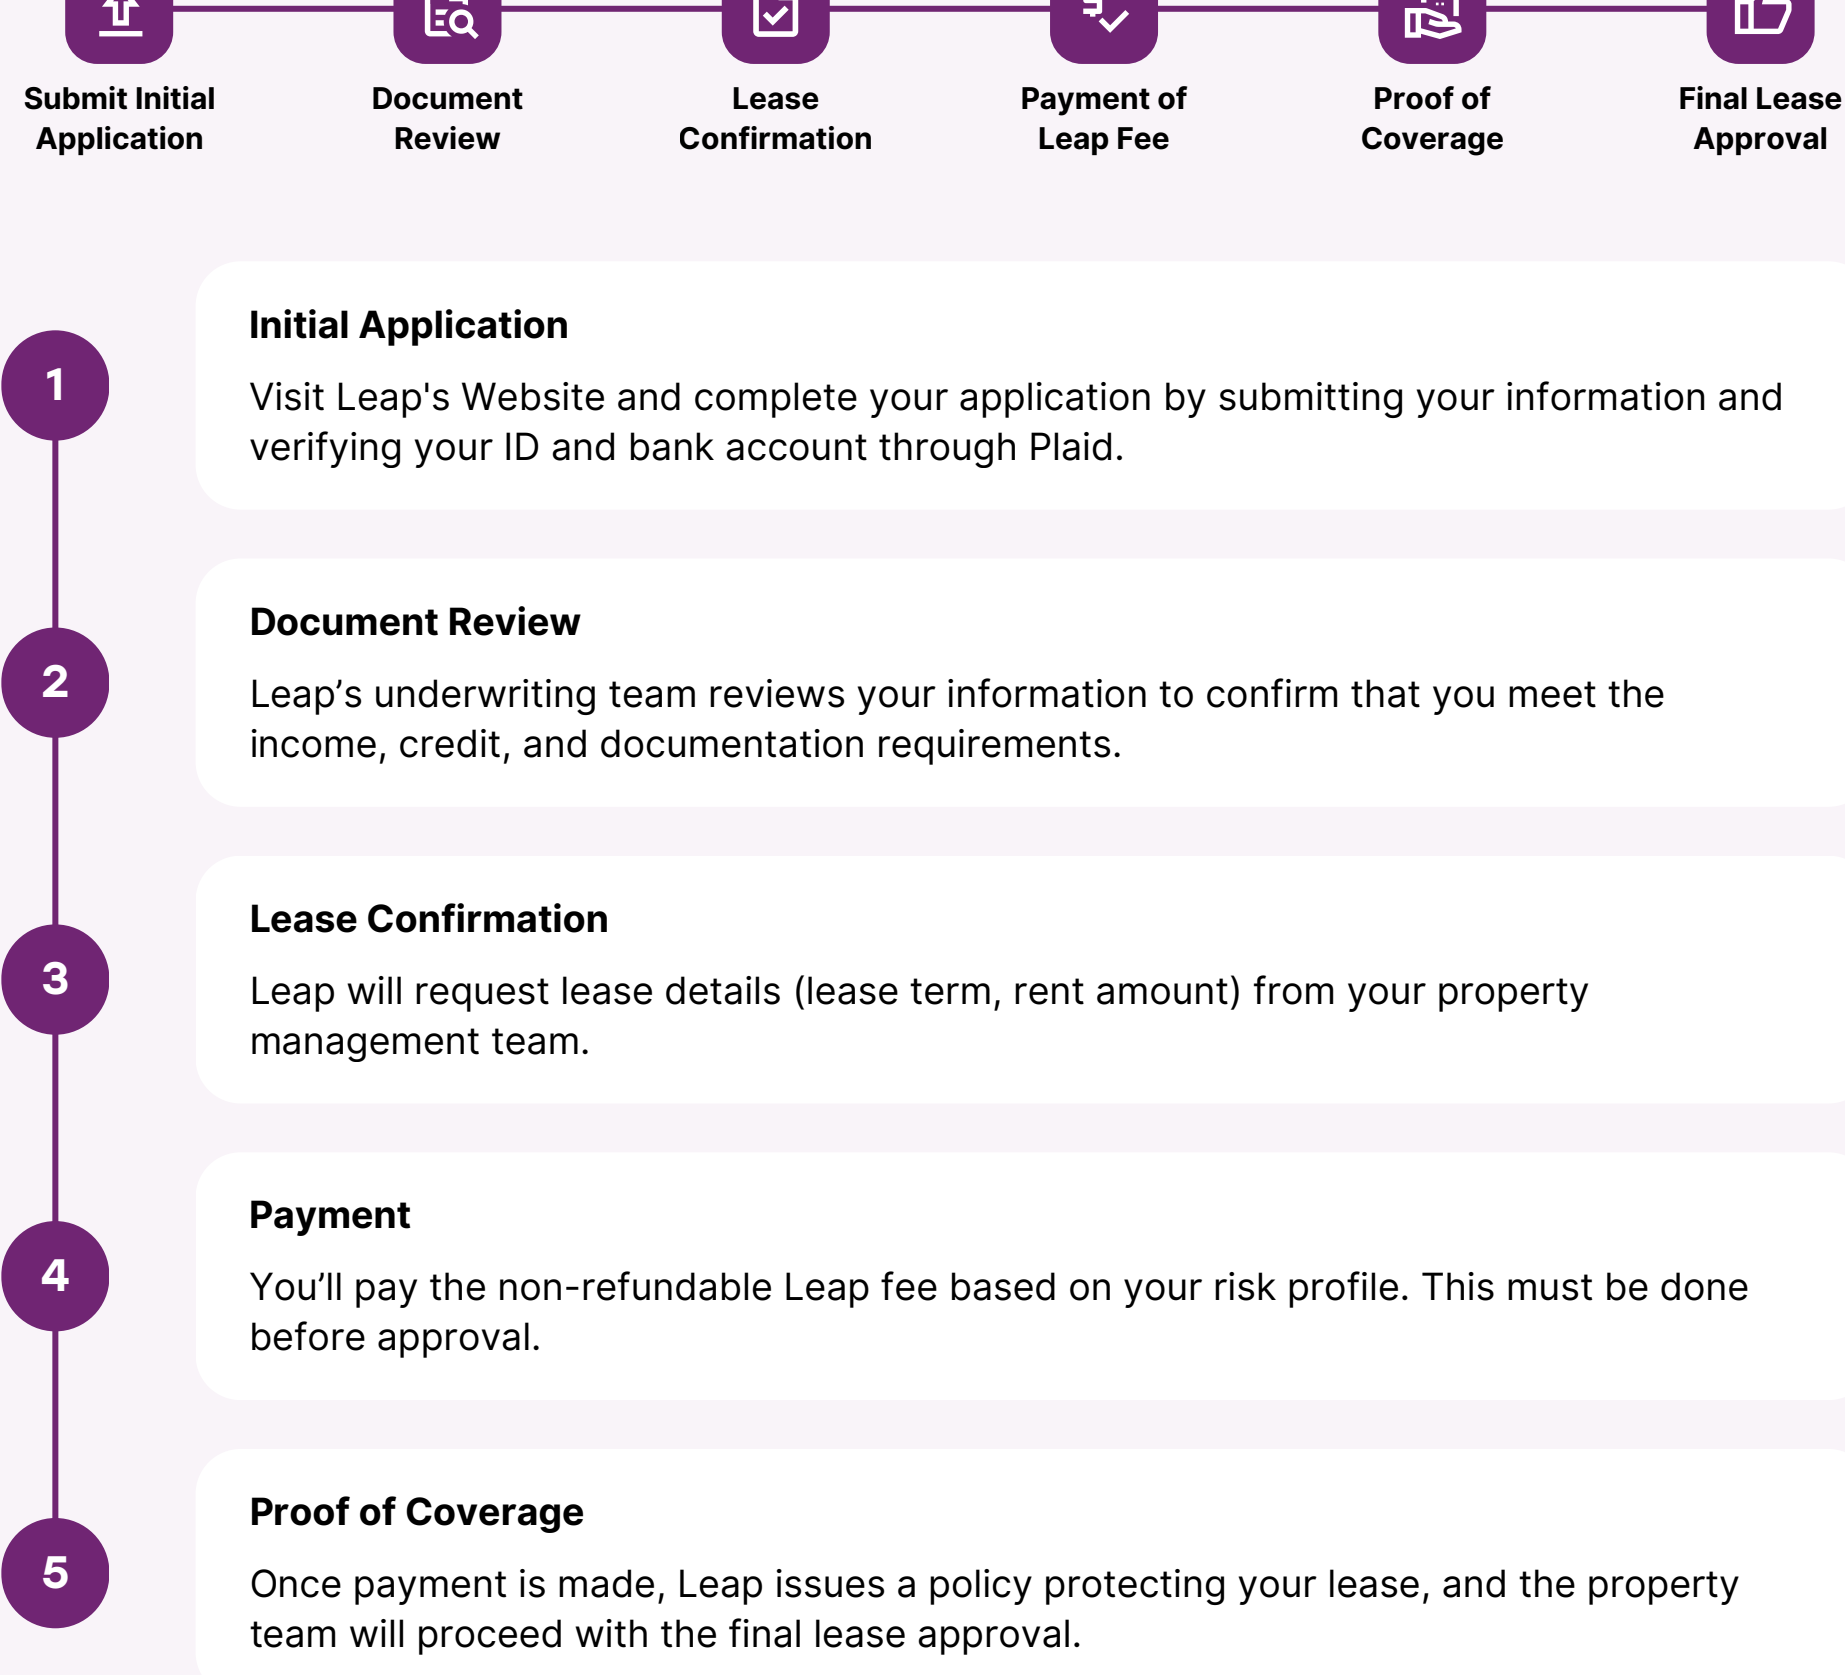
Submit Initial Application

Document Review

Lease Confirmation

Payment of Leap Fee

Proof of Coverage

Final Lease Approval

1

Initial Application

Visit Leap's Website and complete your application by submitting your information and verifying your ID and bank account through Plaid.

2

Document Review

Leap’s underwriting team reviews your information to confirm that you meet the income, credit, and documentation requirements.

3

Lease Confirmation

Leap will request lease details (lease term, rent amount) from your property management team.

4

Payment

You’ll pay the non-refundable Leap fee based on your risk profile. This must be done before approval.

5

Proof of Coverage

Once payment is made, Leap issues a policy protecting your lease, and the property team will proceed with the final lease approval.